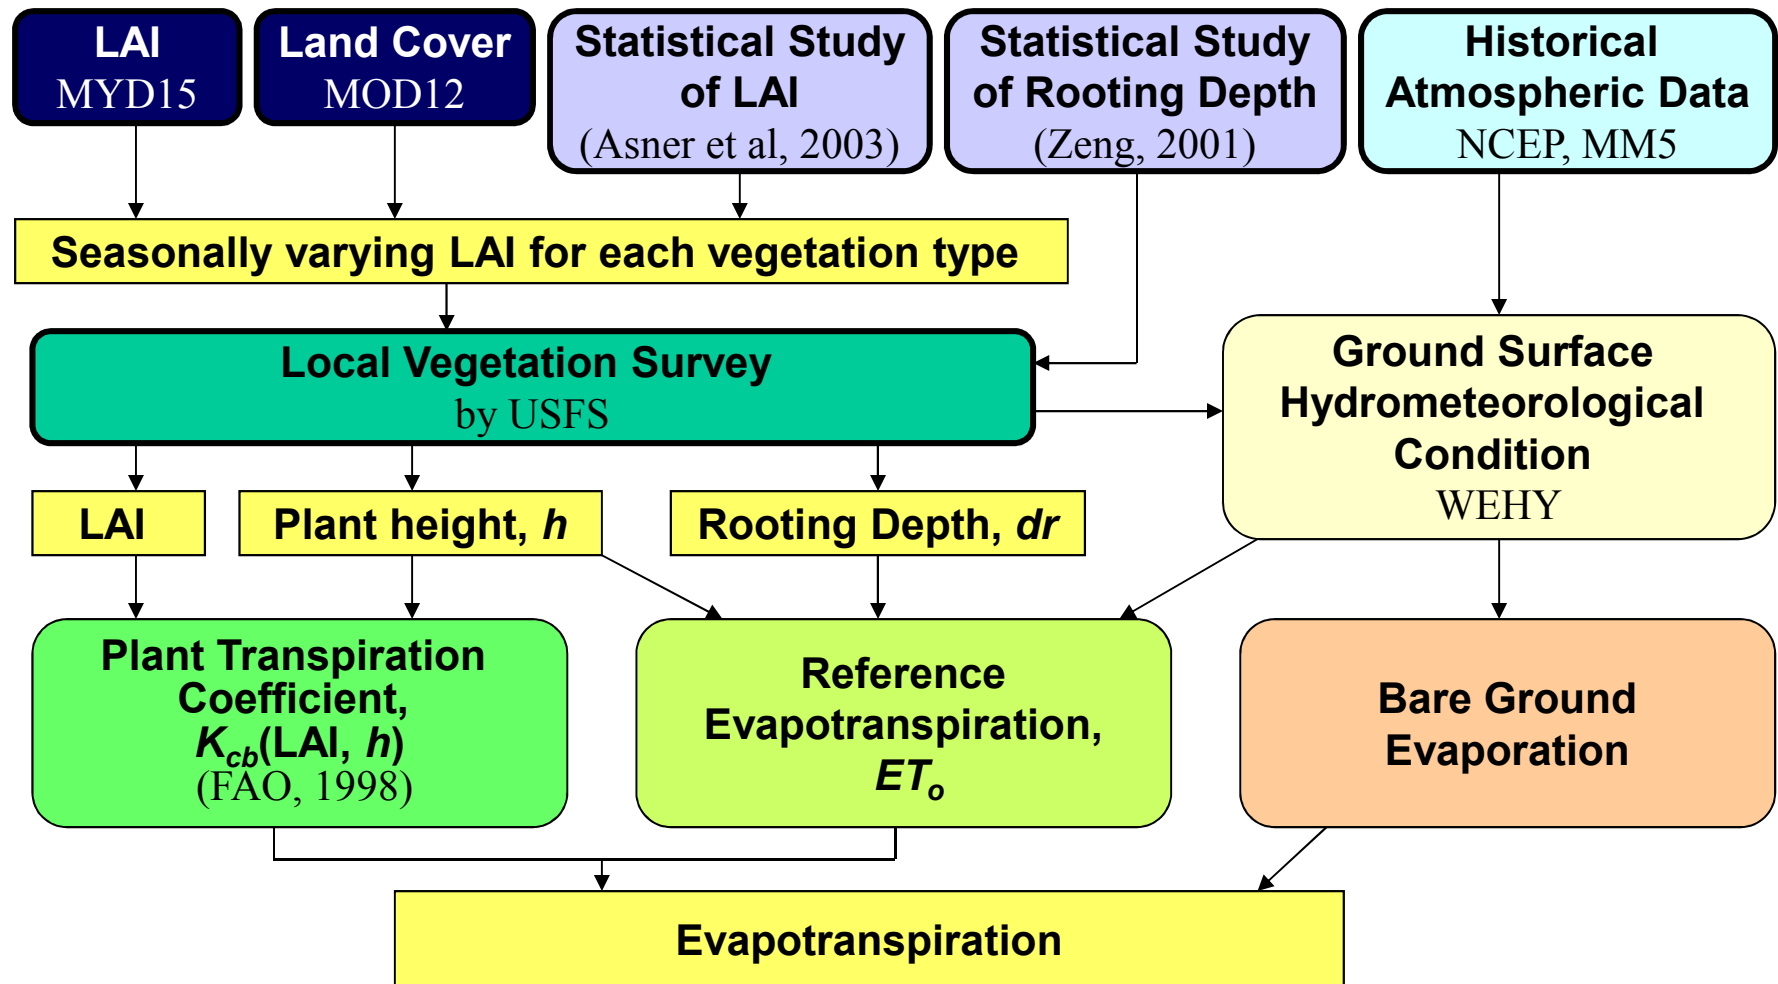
LAI
MYD15

Land Cover
MOD12

Statistical Study of LAI
(Asner et al, 2003)

Statistical Study of Rooting Depth
(Zeng, 2001)

Historical Atmospheric Data
NCEP, MM5

Seasonally varying LAI for each vegetation type

Local Vegetation Survey
by USFS

Ground Surface Hydrometeorological Condition
WEHY

LAI

Plant height, *h*

Rooting Depth, *dr*

Plant Transpiration Coefficient, $K_{cb}$(LAI, *h*)
(FAO, 1998)

Reference Evapotranspiration, $ET_o$

Bare Ground Evaporation

Evapotranspiration